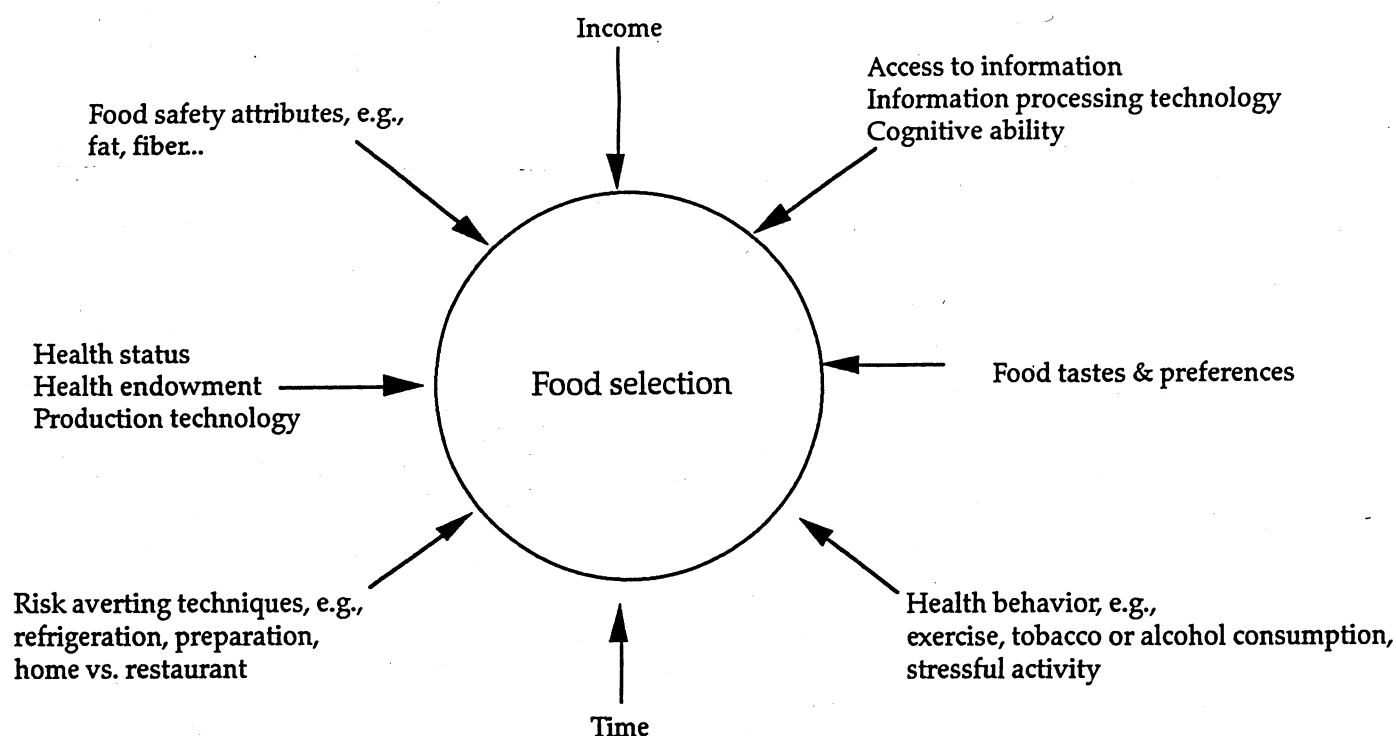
Income

Food safety attributes, e.g., fat, fiber...

Access to information
Information processing technology
Cognitive ability

Health status
Health endowment
Production technology

Food selection

Food tastes & preferences

Risk averting techniques, e.g., refrigeration, preparation, home vs. restaurant

Health behavior, e.g., exercise, tobacco or alcohol consumption, stressful activity

Time